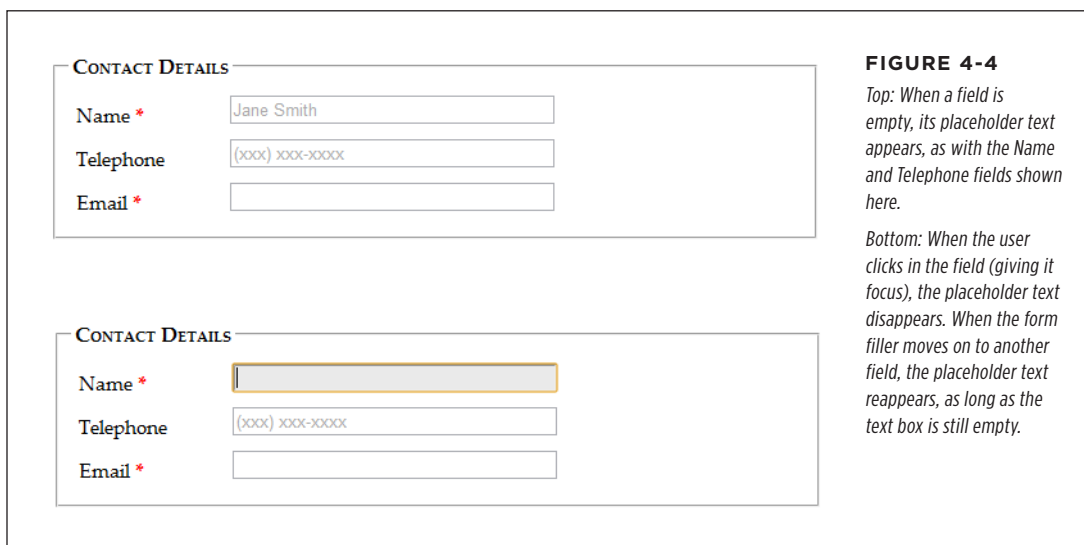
Contact Details
Name *
Jane Smith
Telephone
(xxx) xxx-xxxx
Email *

Contact Details
Name *
Telephone
(xxx) xxx-xxxx
Email *

FIGURE 4-4
Top: When a field is empty, its placeholder text appears, as with the Name and Telephone fields shown here.

Bottom: When the user clicks in the field (giving it focus), the placeholder text disappears. When the form filler moves on to another field, the placeholder text reappears, as long as the text box is still empty.